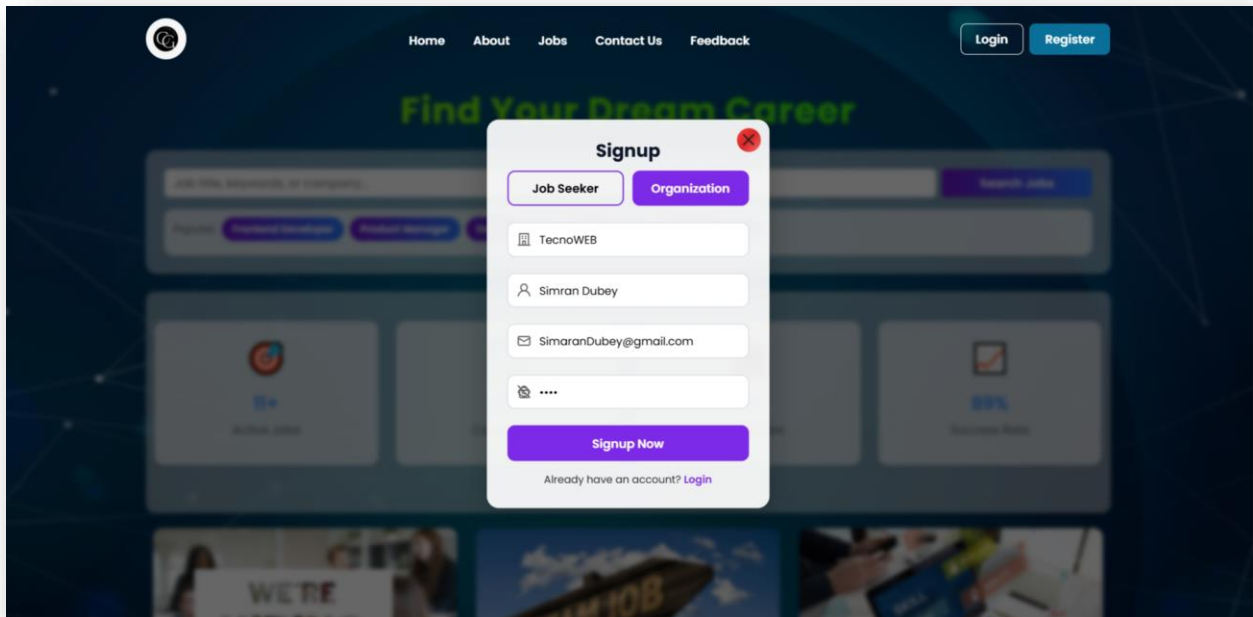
Home About Jobs Contact Us Feedback

Login Register

Find Your Dream Career

Job title, keywords, or company...

Search Jobs

Popular: Frontend Developer Product Manager

11+

Active Jobs

89%

Success Rate

Signup

Job Seeker

Organization

TecnoWEB

Simran Dubey

SimaranDubey@gmail.com

••••

Signup Now

Already have an account? Login

WE'RE

JOB